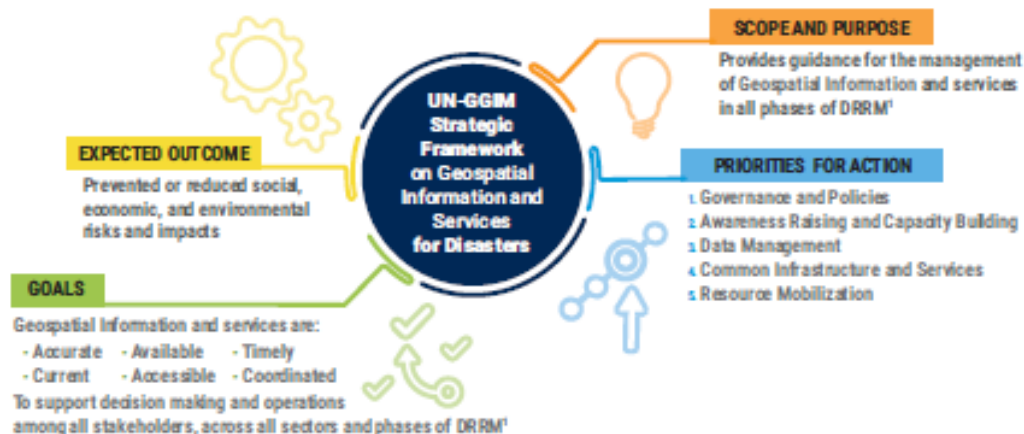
UN-GGIM Strategic Framework on Geospatial Information and Services for Disasters

SCOPE AND PURPOSE

Provides guidance for the management of Geospatial Information and services in all phases of DRRM$^1$

EXPECTED OUTCOME

Prevented or reduced social, economic, and environmental risks and impacts

PRIORITIES FOR ACTION

1. Governance and Policies
2. Awareness Raising and Capacity Building
3. Data Management
4. Common Infrastructure and Services
5. Resource Mobilization

GOALS

Geospatial Information and services are:
- Accurate - Available - Timely
- Current - Accessible - Coordinated
To support decision making and operations among all stakeholders, across all sectors and phases of DRRM$^1$